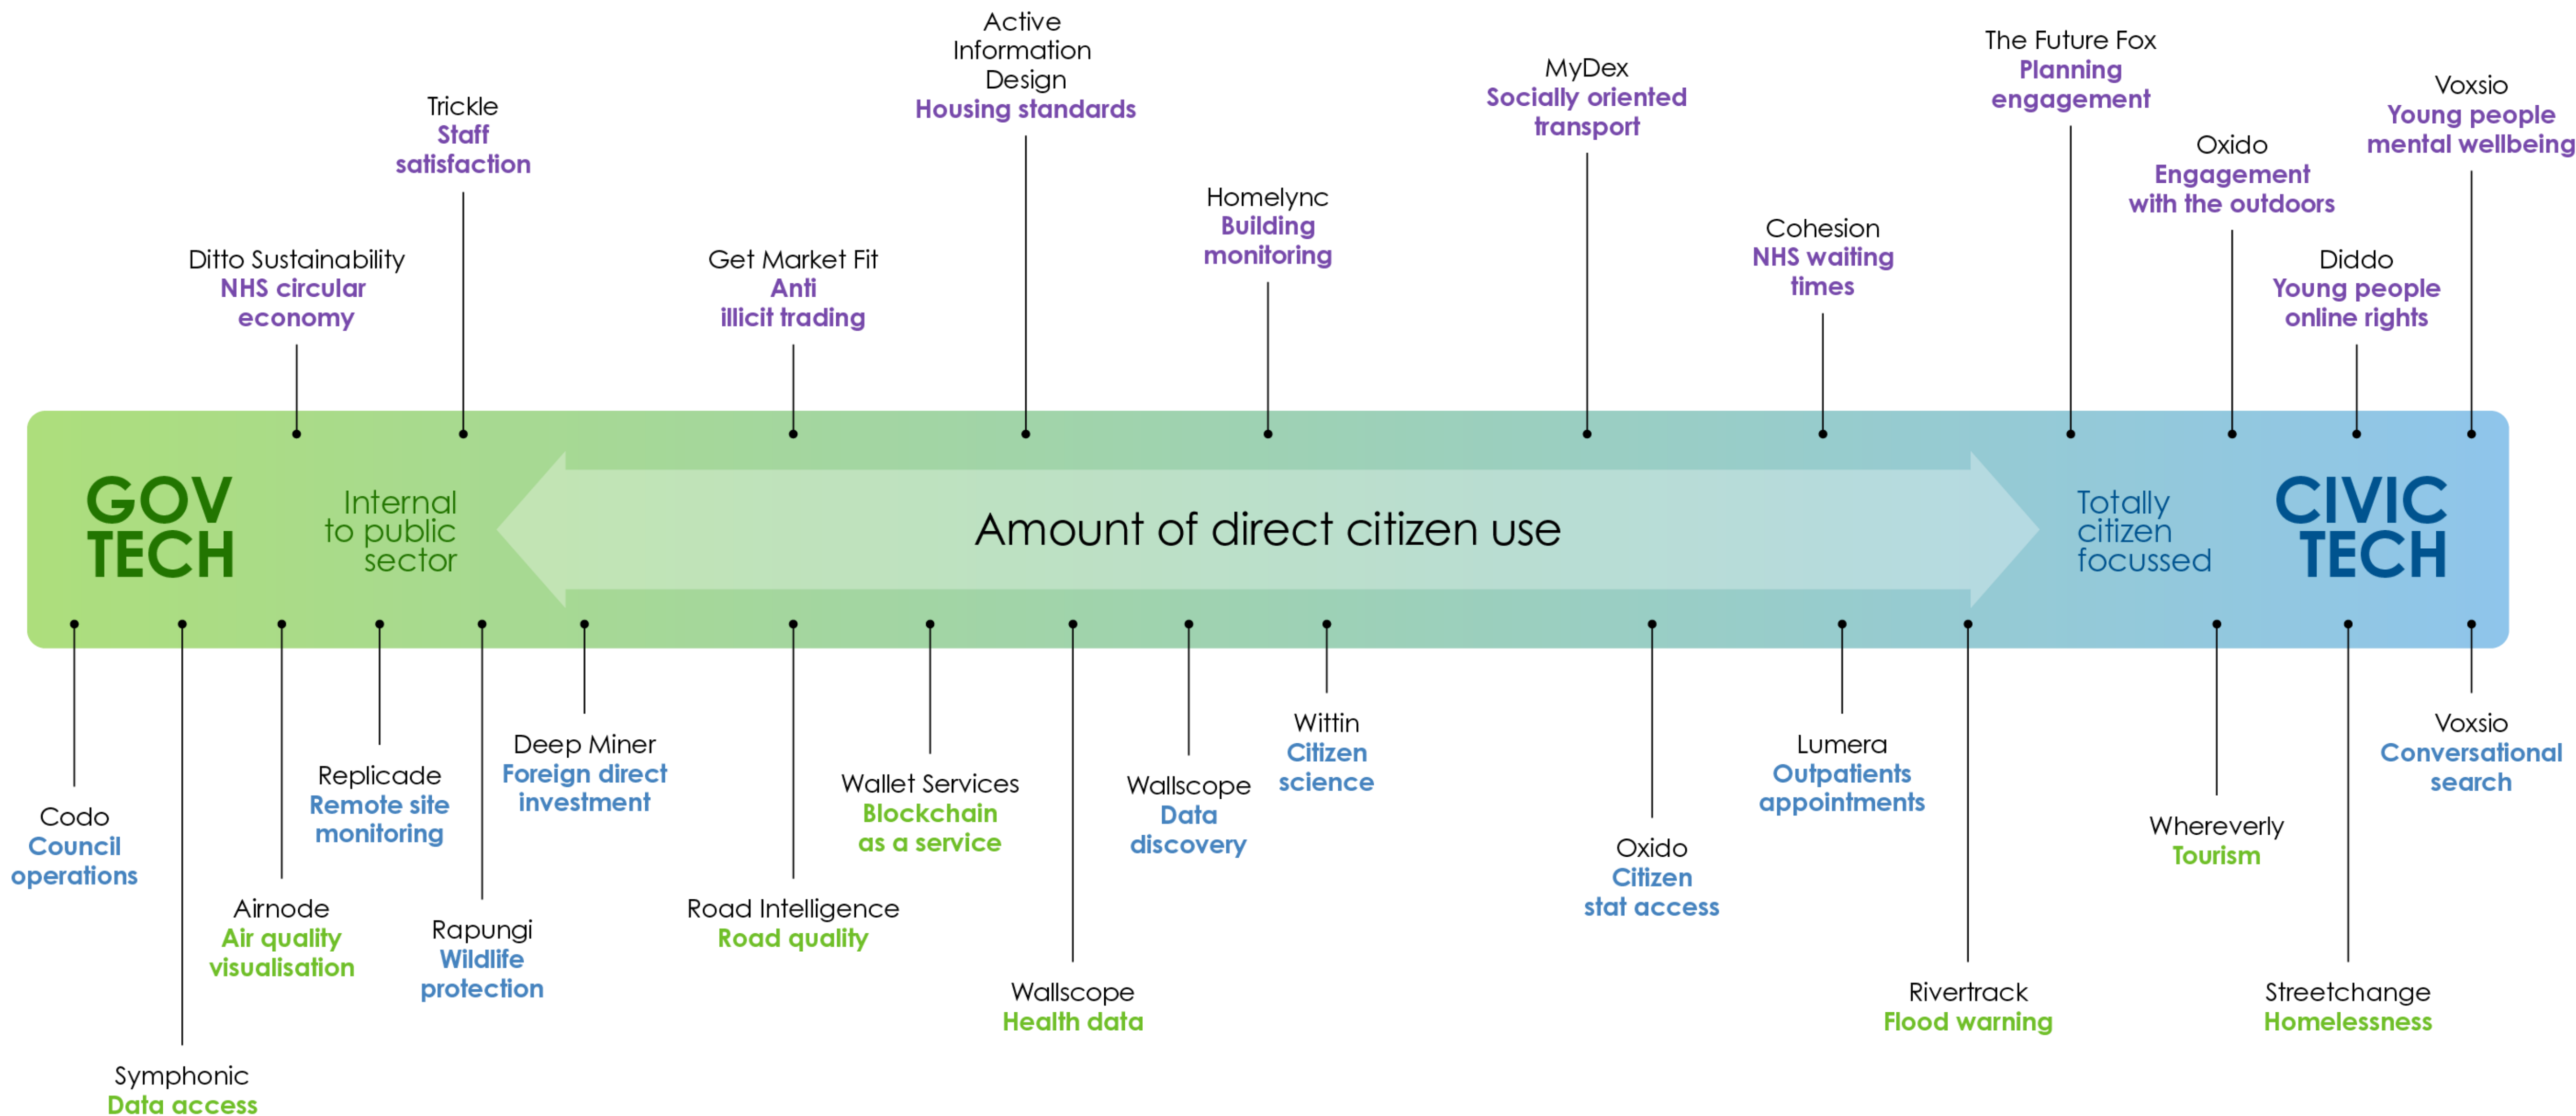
Active Information Design
Housing standards

The Future Fox
Planning engagement

Trickle
Staff satisfaction

MyDex
Socially oriented transport

Voxsio
Young people mental wellbeing

Oxido
Engagement with the outdoors

Homelync
Building monitoring

Ditto Sustainability
NHS circular economy

Get Market Fit
Anti illicit trading

Cohesion
NHS waiting times

Diddo
Young people online rights

GOV TECH

Internal to public sector

Amount of direct citizen use

Totally citizen focussed

CIVIC TECH

Codo
Council operations

Replicade
Remote site monitoring

Deep Miner
Foreign direct investment

Wallet Services
Blockchain as a service

Wallscope
Data discovery

Wittin
Citizen science

Lumera
Outpatients appointments

Voxsio
Conversational search

Airnode
Air quality visualisation

Rapungi
Wildlife protection

Road Intelligence
Road quality

Oxido
Citizen stat access

Whereverly
Tourism

Wallscope
Health data

Rivertrack
Flood warning

Streetchange
Homelessness

Symphonic
Data access